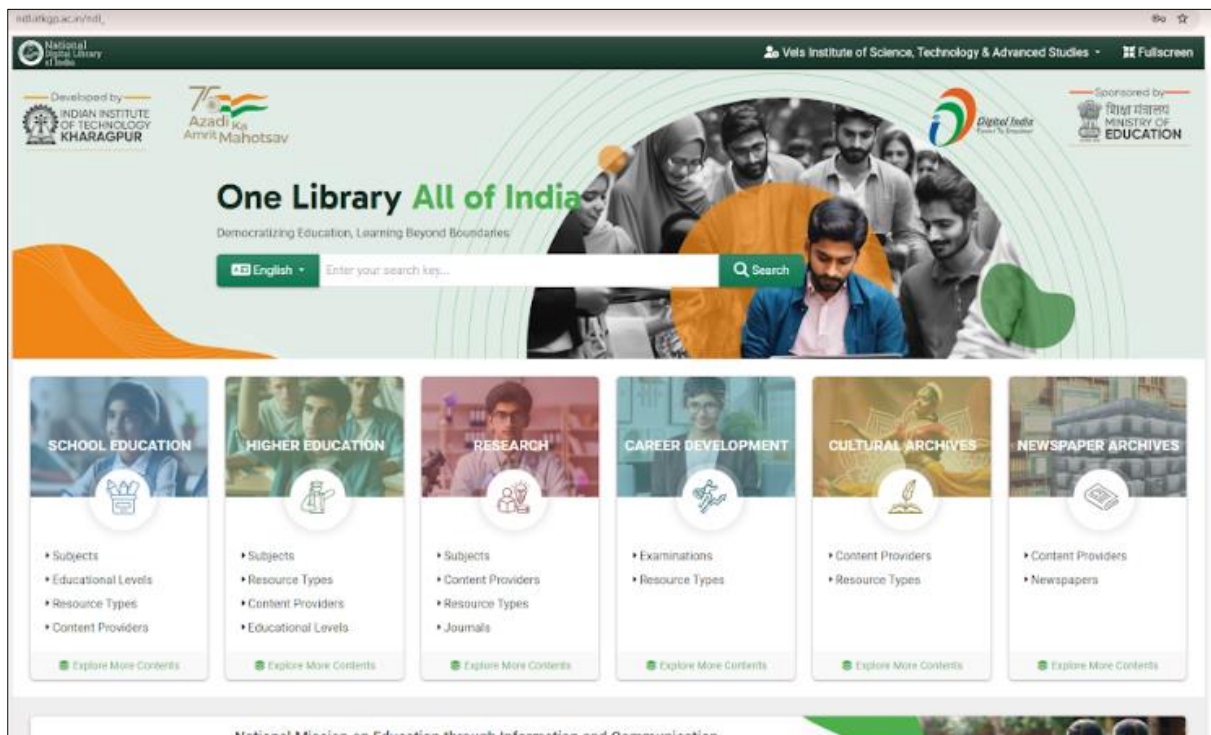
ndl.iitkgp.ac.in/ndl_

National Digital Library of India

Vels Institute of Science, Technology & Advanced Studies

Fullscreen

Developed by
INDIAN INSTITUTE OF TECHNOLOGY KHARAGPUR

75 Azadi Ka Amrit Mahotsav

Digital India

Sponsored by
शिक्षा मंत्रालय MINISTRY OF EDUCATION

One Library All of India

Democratizing Education, Learning Beyond Boundaries

English

Enter your search key...

Search

SCHOOL EDUCATION
• Subjects
• Educational Levels
• Resource Types
• Content Providers
Explore More Contents

HIGHER EDUCATION
• Subjects
• Resource Types
• Content Providers
• Educational Levels
Explore More Contents

RESEARCH
• Subjects
• Content Providers
• Resource Types
• Journals
Explore More Contents

CAREER DEVELOPMENT
• Examinations
• Resource Types
Explore More Contents

CULTURAL ARCHIVES
• Content Providers
• Resource Types
Explore More Contents

NEWSPAPER ARCHIVES
• Content Providers
• Newspapers
Explore More Contents

National Mission on Education through Information and Communication